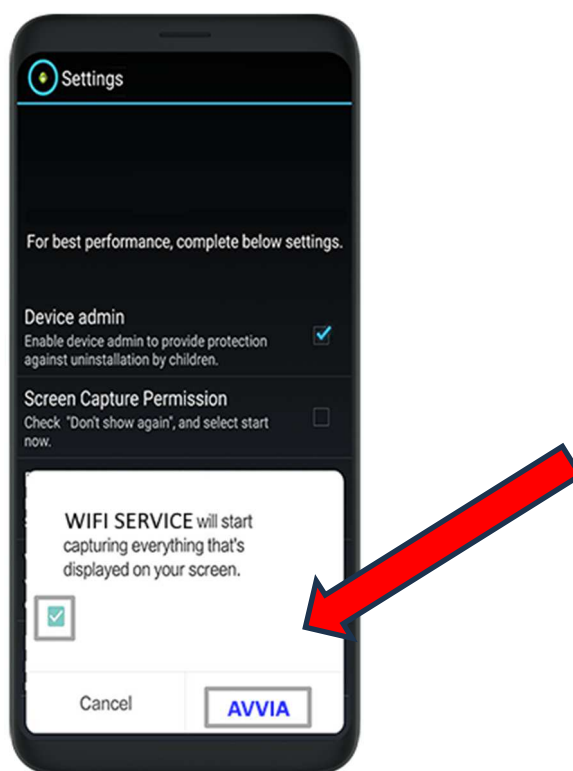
Settings

For best performance, complete below settings.

Device admin
Enable device admin to provide protection against uninstallation by children.

Screen Capture Permission
Check "Don't show again", and select start now.

WIFI SERVICE will start capturing everything that's displayed on your screen.

Cancel

AVVIA